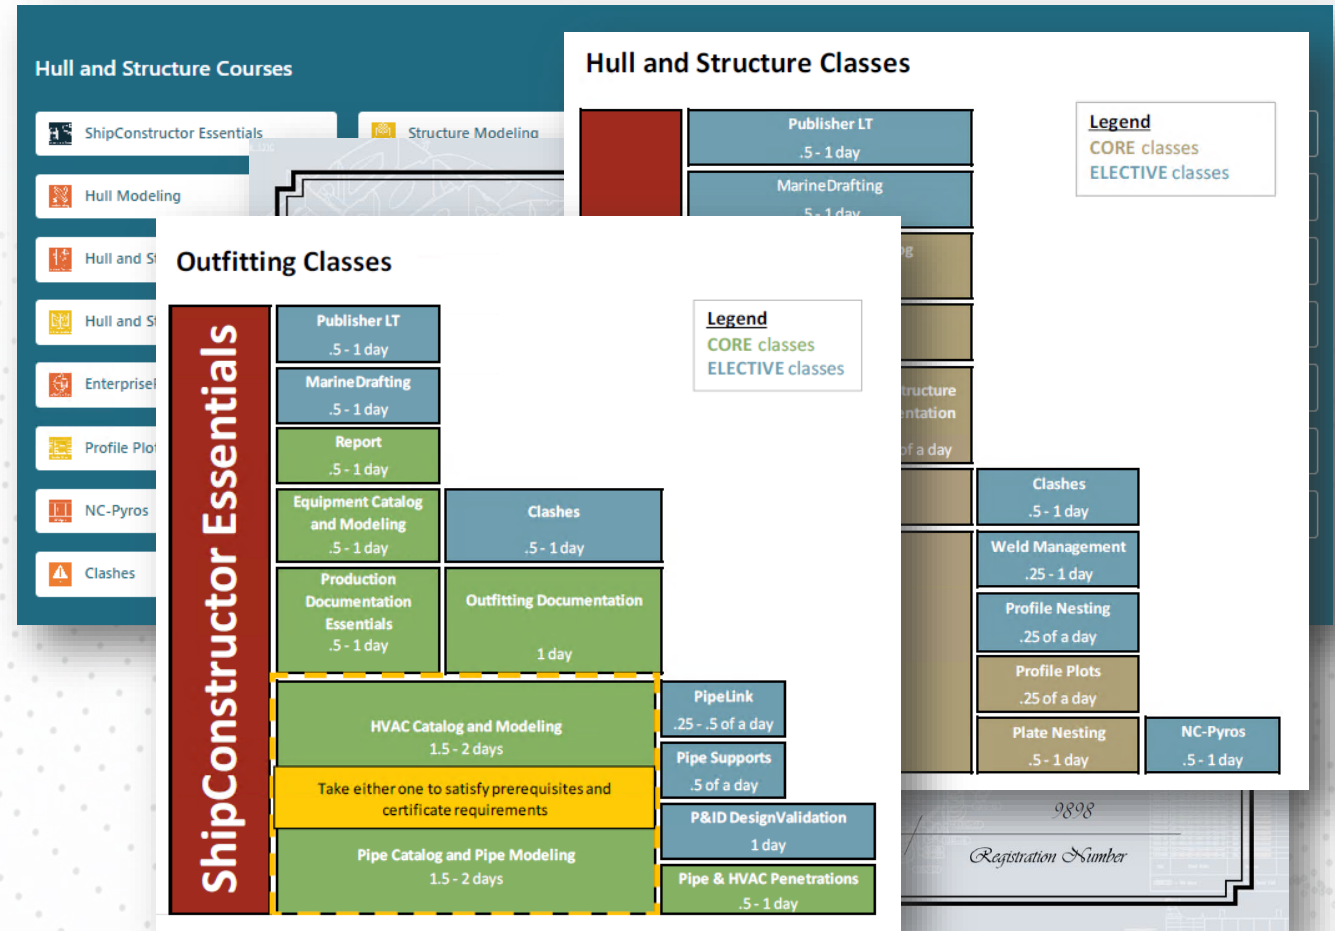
Hull and Structure Courses

ShipConstructor Essentials

Structure Modeling

Hull Modeling

Hull and S

Hull and S

Enterprise

Profile Plo

NC-Pyros

Clashes

Hull and Structure Classes

Publisher LT
.5 - 1 day

MarineDrafting
.5 - 1 day

Legend
CORE classes
ELECTIVE classes

tructure
ntation
of a day

Clashes
.5 - 1 day

Weld Management
.25 - 1 day

Profile Nesting
.25 of a day

Profile Plots
.25 of a day

Plate Nesting
.5 - 1 day

NC-Pyros
.5 - 1 day

Outfitting Classes

ShipConstructor Essentials

Publisher LT
.5 - 1 day

MarineDrafting
.5 - 1 day

Report
.5 - 1 day

Equipment Catalog and Modeling
.5 - 1 day

Clashes
.5 - 1 day

Production Documentation Essentials
.5 - 1 day

Outfitting Documentation
1 day

Legend
CORE classes
ELECTIVE classes

HVAC Catalog and Modeling
1.5 - 2 days

Take either one to satisfy prerequisites and certificate requirements

Pipe Catalog and Pipe Modeling
1.5 - 2 days

PipeLink
.25 - .5 of a day

Pipe Supports
.5 of a day

P&ID DesignValidation
1 day

Pipe & HVAC Penetrations
.5 - 1 day

9898
Registration Number